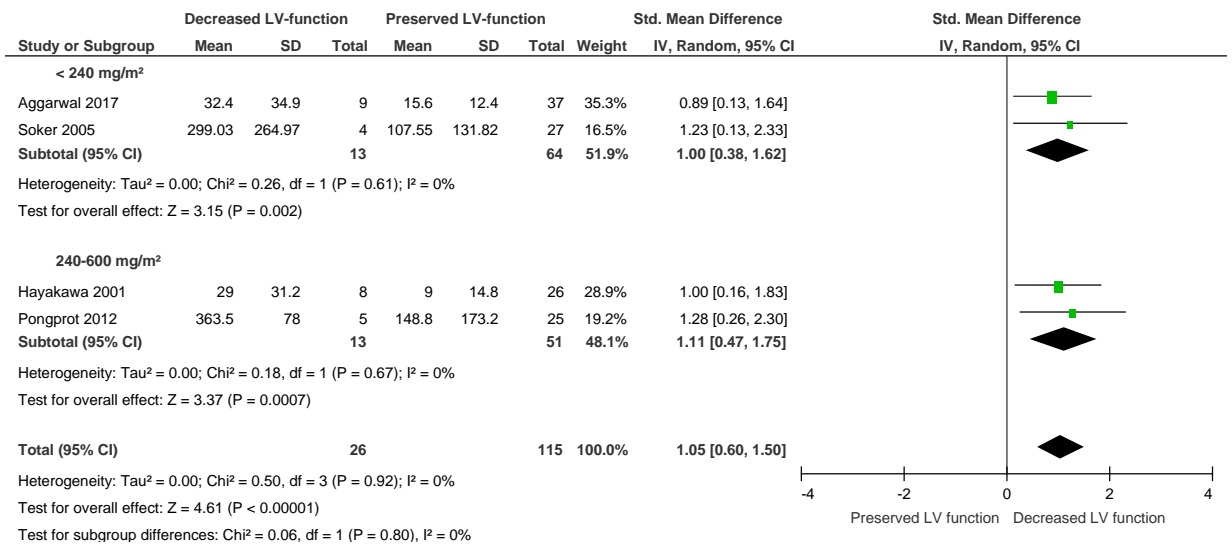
| Study or Subgroup | Decreased LV-function Mean | SD | Total | Preserved LV-function Mean | SD | Total | Weight | Std. Mean Difference IV, Random, 95% CI | Std. Mean Difference IV, Random, 95% CI |
|---|---|---|---|---|---|---|---|---|---|
| < 240 mg/m² | | | | | | | | | |
| Aggarwal 2017 | 32.4 | 34.9 | 9 | 15.6 | 12.4 | 37 | 35.3% | 0.89 [0.13, 1.64] | |
| Soker 2005 | 299.03 | 264.97 | 4 | 107.55 | 131.82 | 27 | 16.5% | 1.23 [0.13, 2.33] | |
| Subtotal (95% CI) | | | 13 | | | 64 | 51.9% | 1.00 [0.38, 1.62] | |

Heterogeneity: Tau² = 0.00; Chi² = 0.26, df = 1 (P = 0.61); I² = 0%
Test for overall effect: Z = 3.15 (P = 0.002)

| Study or Subgroup | Mean | SD | Total | Mean | SD | Total | Weight | IV, Random, 95% CI | |
|---|---|---|---|---|---|---|---|---|---|
| 240-600 mg/m² | | | | | | | | | |
| Hayakawa 2001 | 29 | 31.2 | 8 | 9 | 14.8 | 26 | 28.9% | 1.00 [0.16, 1.83] | |
| Pongprot 2012 | 363.5 | 78 | 5 | 148.8 | 173.2 | 25 | 19.2% | 1.28 [0.26, 2.30] | |
| Subtotal (95% CI) | | | 13 | | | 51 | 48.1% | 1.11 [0.47, 1.75] | |

Heterogeneity: Tau² = 0.00; Chi² = 0.18, df = 1 (P = 0.67); I² = 0%
Test for overall effect: Z = 3.37 (P = 0.0007)

Total (95% CI) 26 115 100.0% 1.05 [0.60, 1.50]
Heterogeneity: Tau² = 0.00; Chi² = 0.50, df = 3 (P = 0.92); I² = 0%
Test for overall effect: Z = 4.61 (P < 0.00001)
Test for subgroup differences: Chi² = 0.06, df = 1 (P = 0.80), I² = 0%

-4 -2 0 2 4
Preserved LV function Decreased LV function